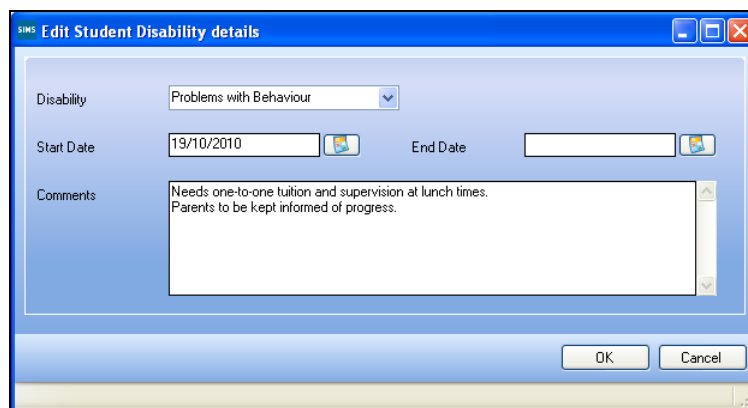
SIMS Edit Student Disability details

Disability
Problems with Behaviour

Start Date
19/10/2010

End Date

Comments
Needs one-to-one tuition and supervision at lunch times.
Parents to be kept informed of progress.

OK
Cancel